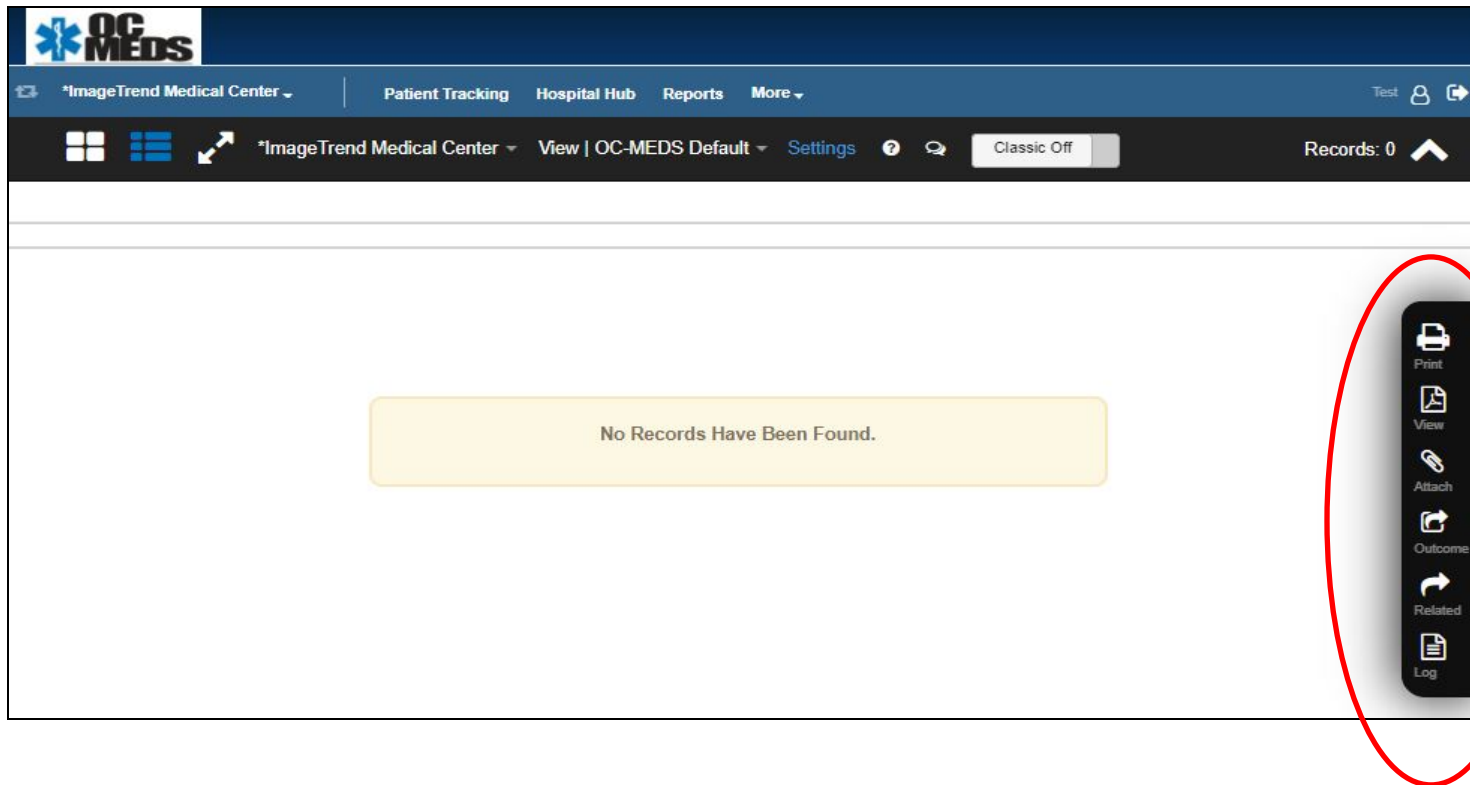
OC MEDS

*ImageTrend Medical Center Patient Tracking Hospital Hub Reports More Test

*ImageTrend Medical Center View | OC-MEDS Default Settings Classic Off Records: 0

No Records Have Been Found.

Print
View
Attach
Outcome
Related
Log